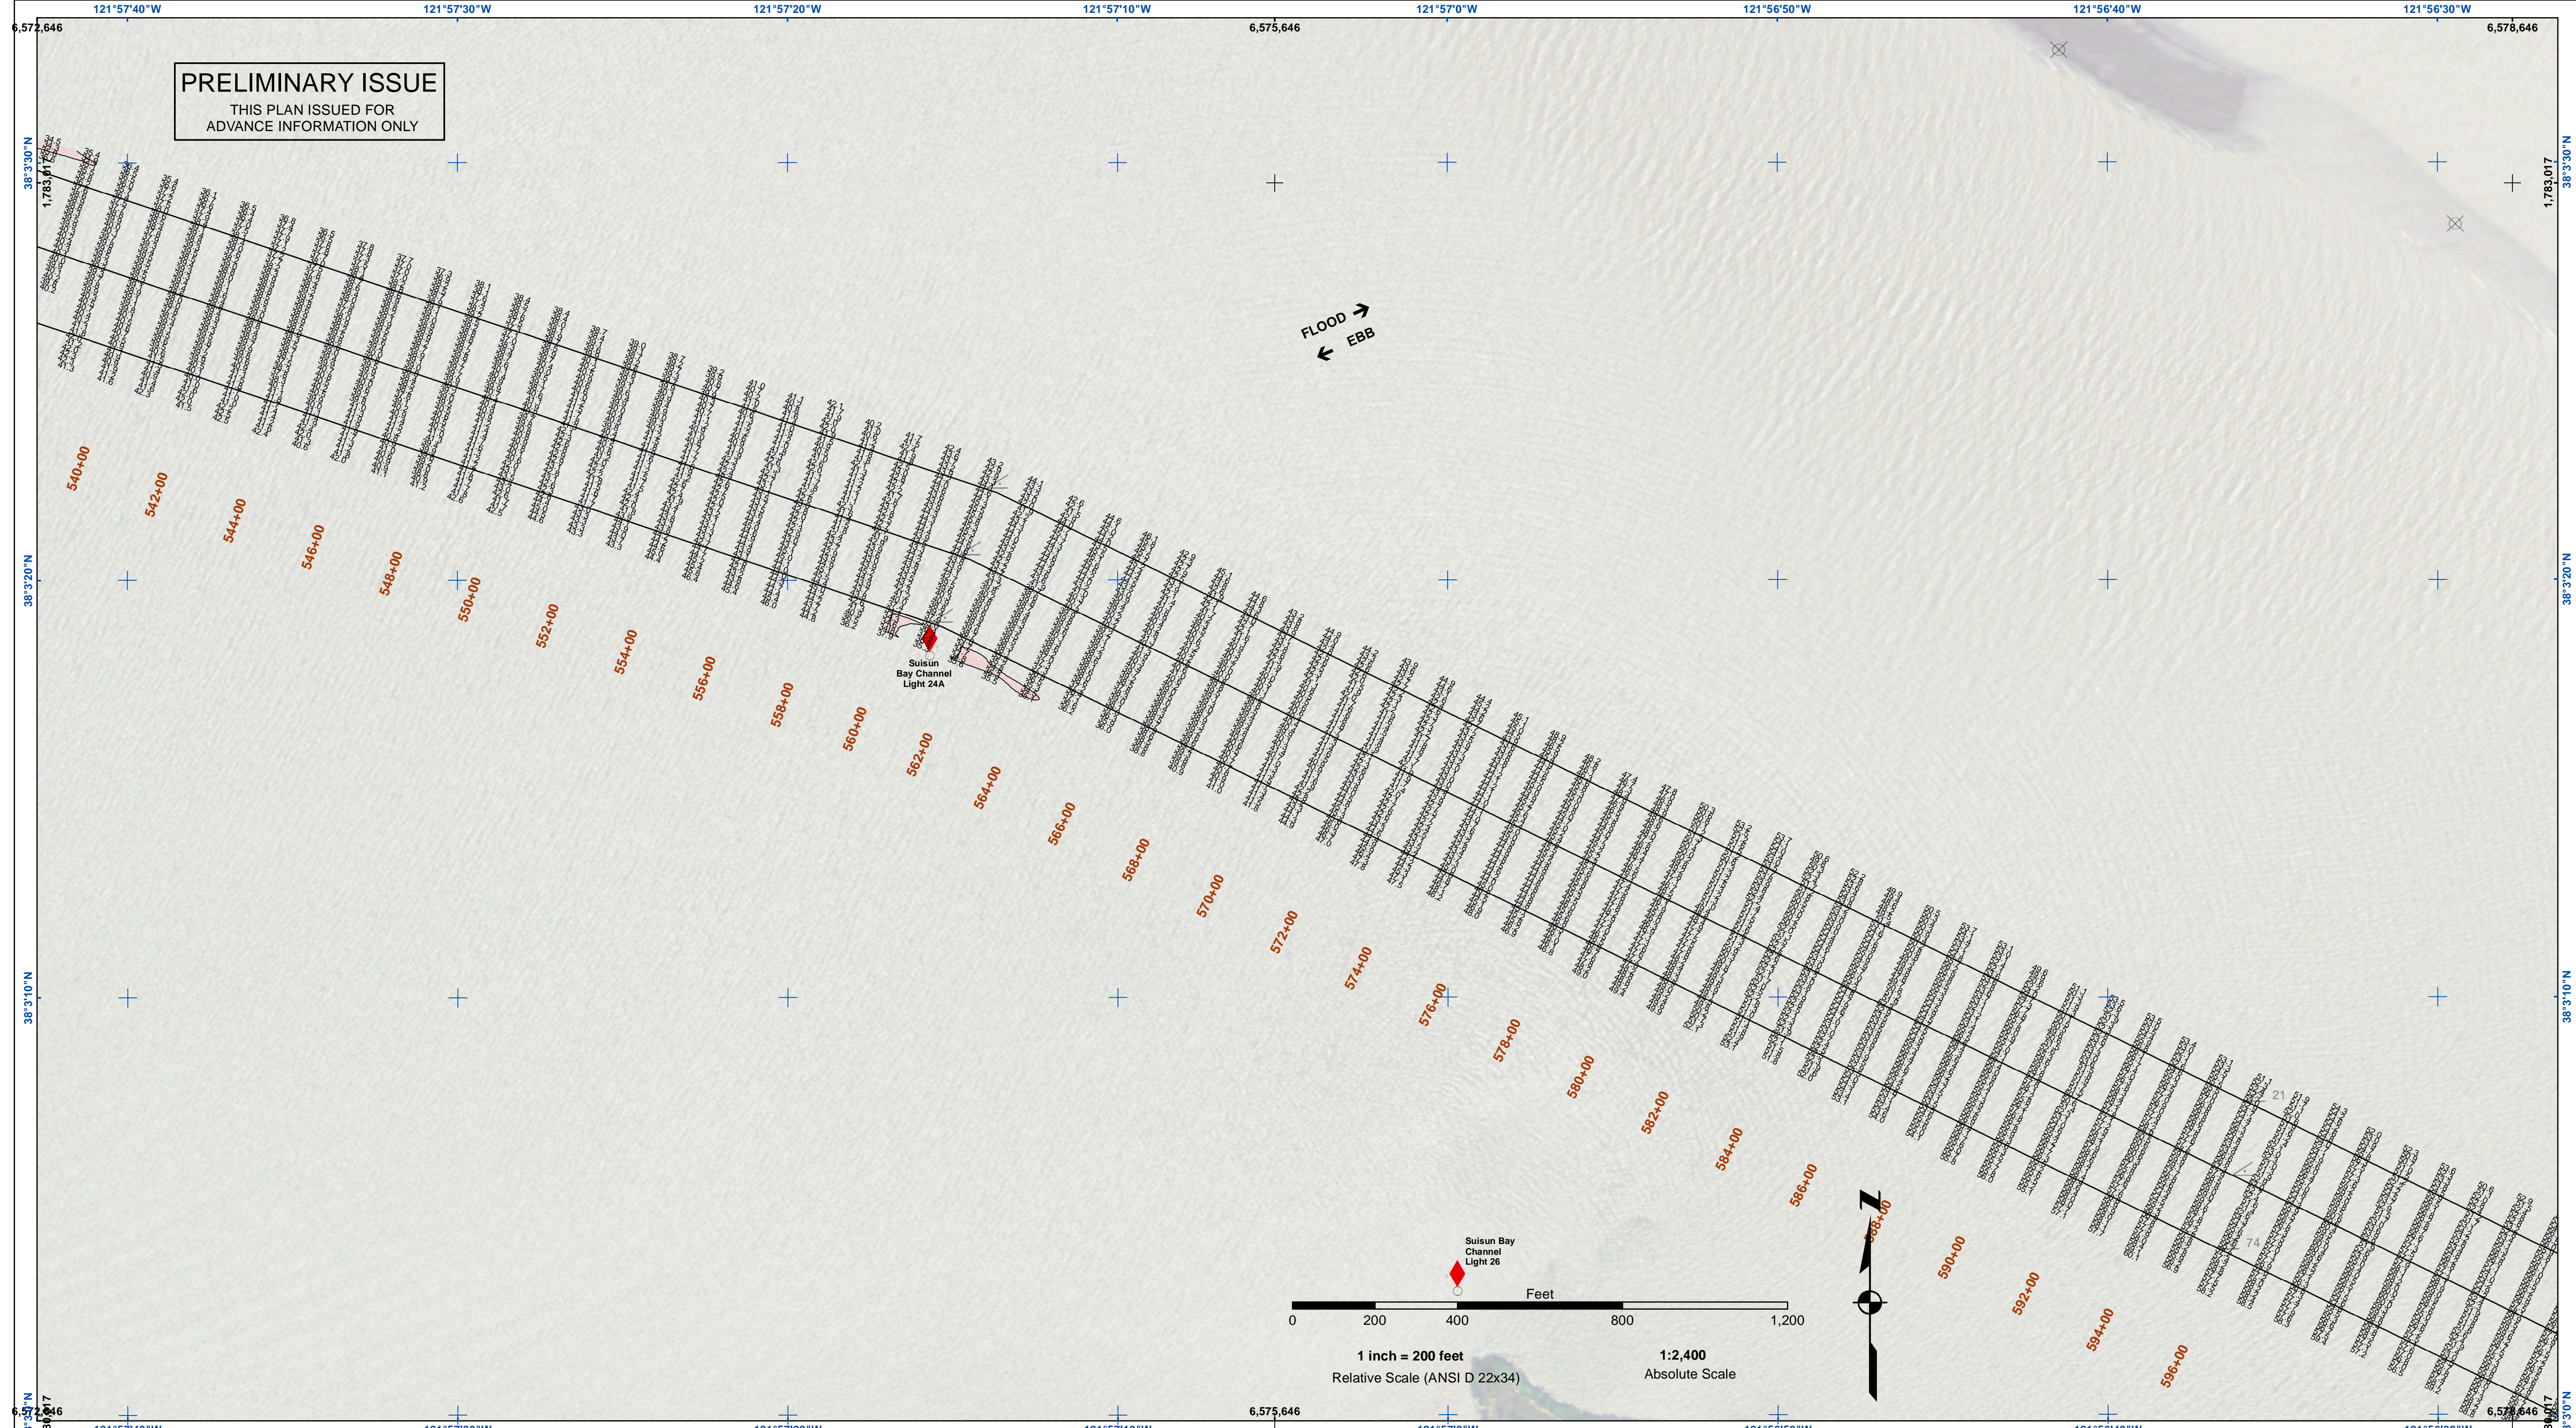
121°57'40"W 121°57'30"W 121°57'20"W 121°57'10"W 121°57'0"W 121°56'50"W 121°56'40"W 121°56'30"W

6,572,646 6,575,646 6,578,646

PRELIMINARY ISSUE
THIS PLAN ISSUED FOR
ADVANCE INFORMATION ONLY

38°3'30"N 1,783,017 1,783,017 38°3'30"N

FLOOD
EBB

540+00 542+00 544+00 546+00 548+00 550+00 552+00 554+00 556+00 558+00 560+00 562+00 564+00 566+00 568+00 570+00 572+00 574+00 576+00 578+00 580+00 582+00 584+00 586+00 588+00 590+00 592+00 594+00 596+00

38°3'20"N 38°3'20"N

Suisun Bay Channel Light 24A

38°3'10"N 38°3'10"N

21

74

Suisun Bay Channel Light 26

Feet
0 200 400 800 1,200

1 inch = 200 feet
Relative Scale (ANSI D 22x34)

1:2,400
Absolute Scale

N

6,572,646 6,575,646 6,578,646